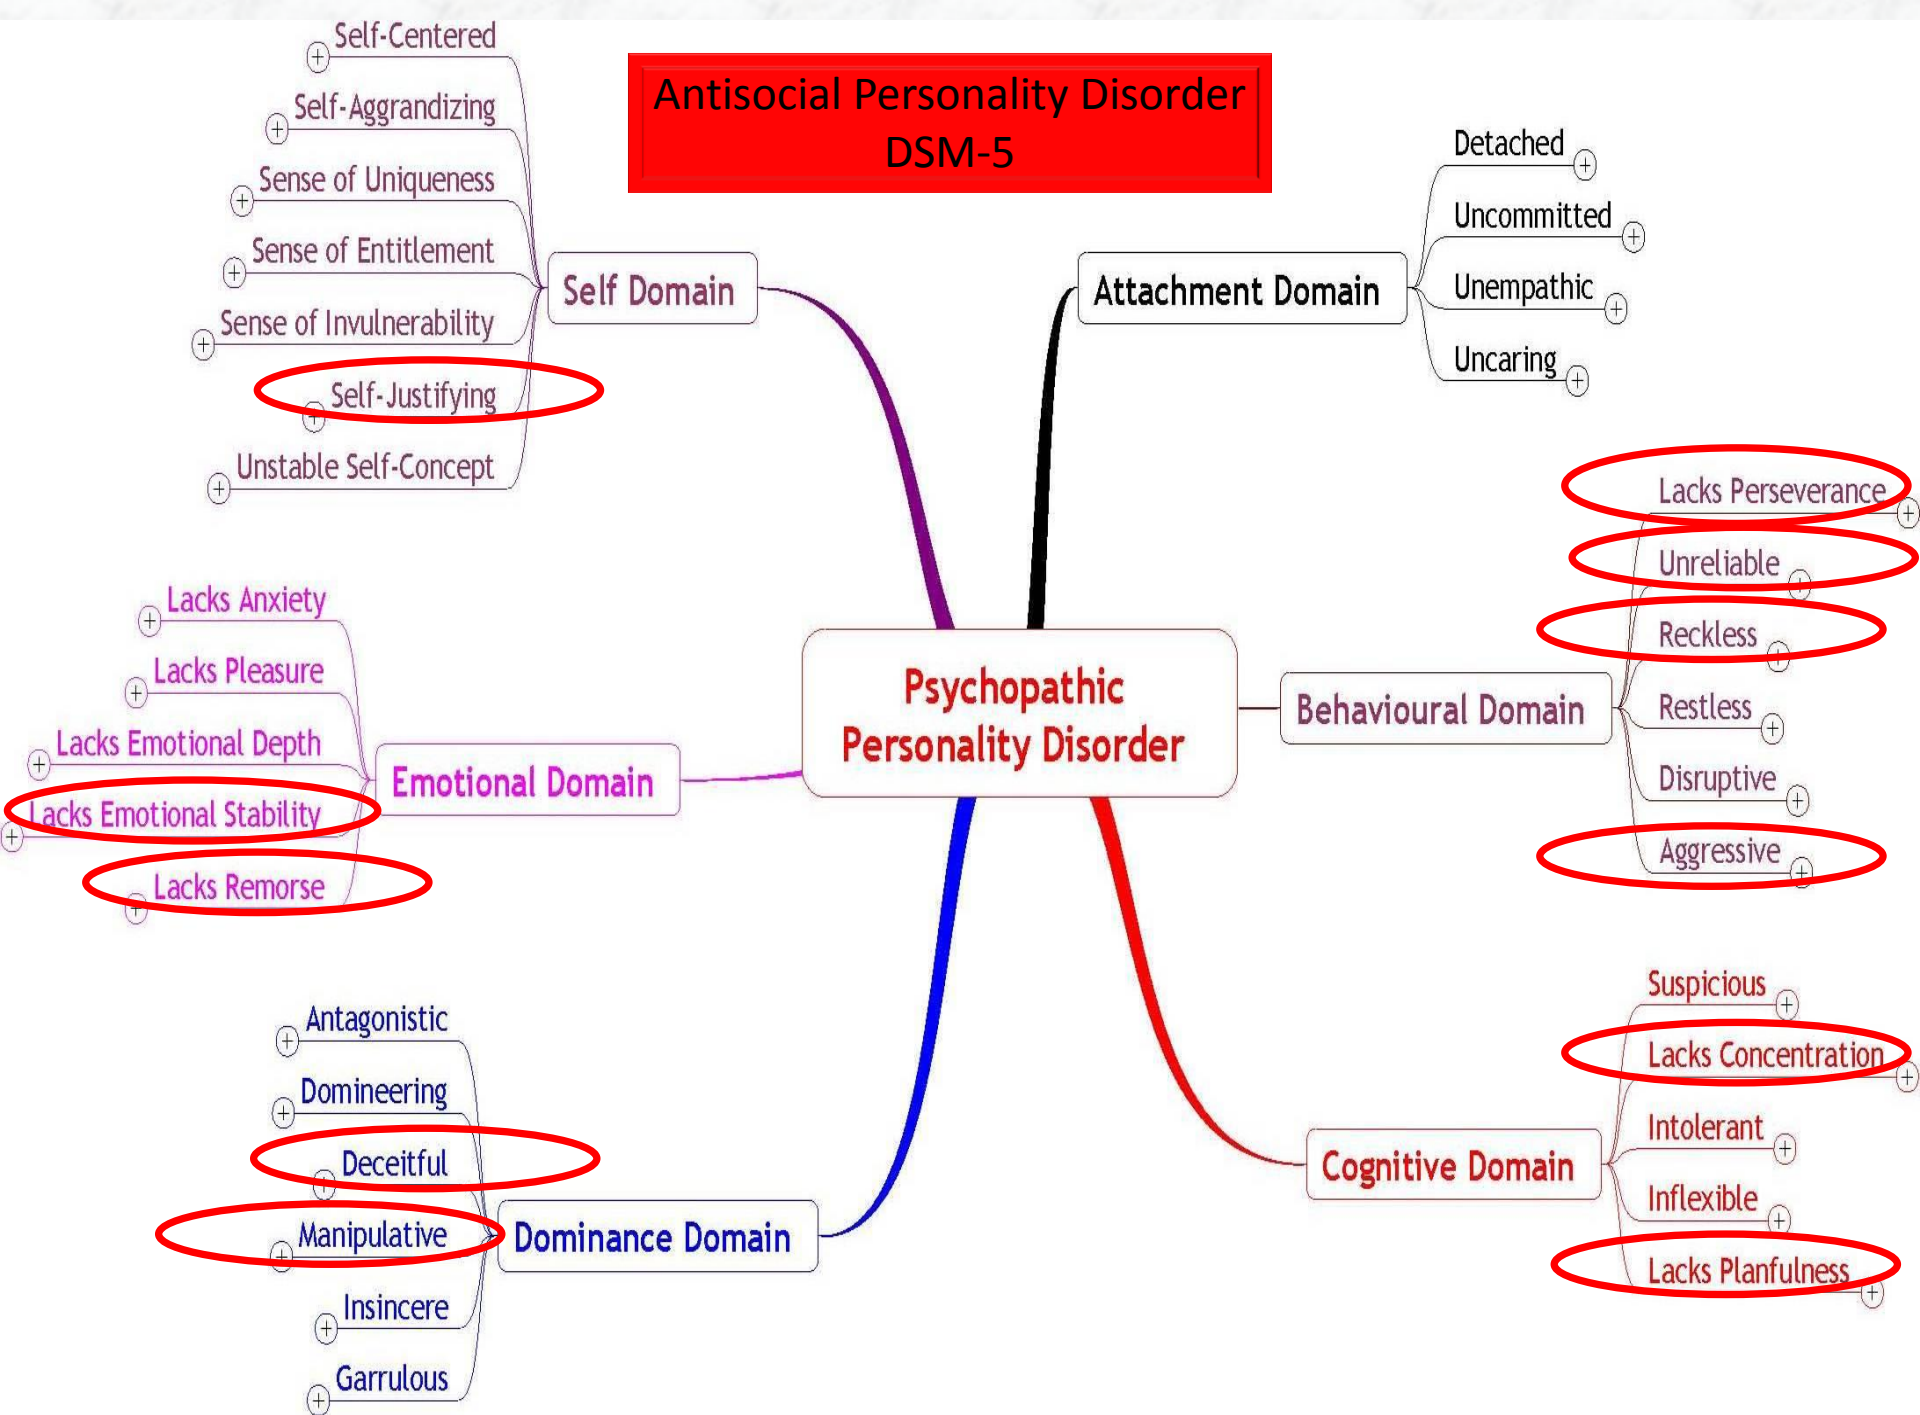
Antisocial Personality Disorder
DSM-5

Psychopathic Personality Disorder

Self Domain
Self-Centered
Self-Aggrandizing
Sense of Uniqueness
Sense of Entitlement
Sense of Invulnerability
Self-Justifying
Unstable Self-Concept

Attachment Domain
Detached
Uncommitted
Unempathic
Uncaring

Emotional Domain
Lacks Anxiety
Lacks Pleasure
Lacks Emotional Depth
Lacks Emotional Stability
Lacks Remorse

Behavioural Domain
Lacks Perseverance
Unreliable
Reckless
Restless
Disruptive
Aggressive

Dominance Domain
Antagonistic
Domineering
Deceitful
Manipulative
Insincere
Garrulous

Cognitive Domain
Suspicious
Lacks Concentration
Intolerant
Inflexible
Lacks Planfulness